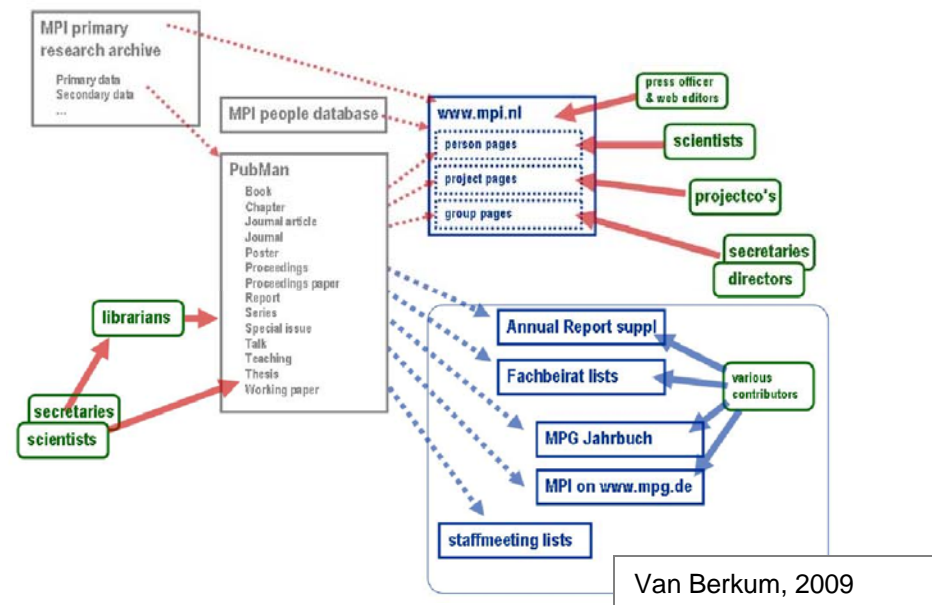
MPI primary research archive
Primary data
Secondary data
...

MPI people database

www.mpi.nl
person pages
project pages
group pages

press officer & web editors

scientists

projectco's

secretaries

directors

PubMan
Book
Chapter
Journal article
Journal
Poster
Proceedings
Proceedings paper
Report
Series
Special issue
Talk
Teaching
Thesis
Working paper

librarians

secretaries

scientists

Annual Report suppl

Fachbeirat lists

various contributors

MPG Jahrbuch

MPI on www.mpg.de

staffmeeting lists

Van Berkum, 2009